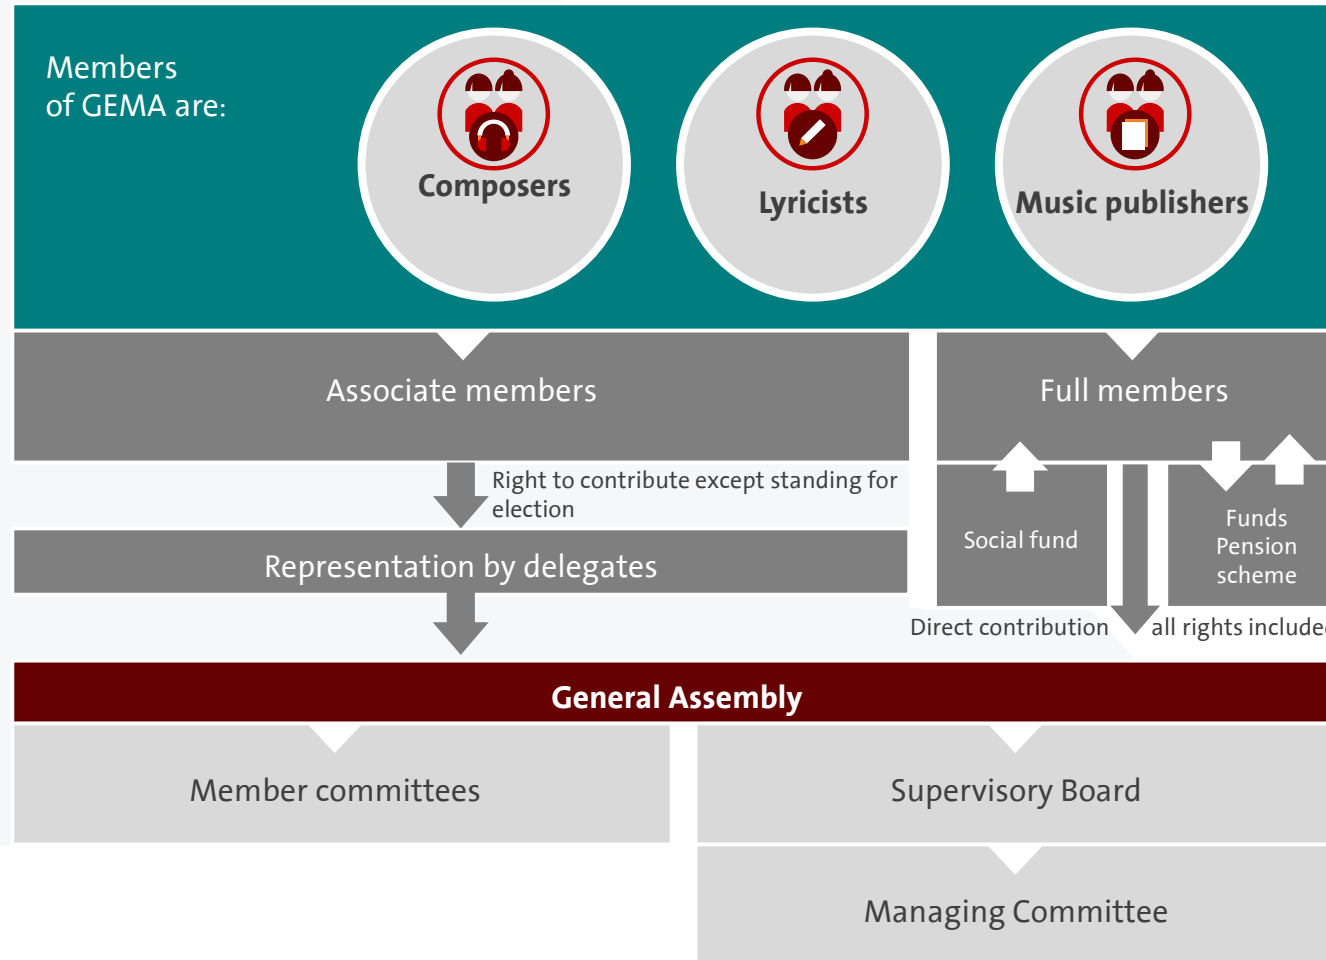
Members of GEMA are:

Composers

Lyricists

Music publishers

Associate members

Full members

Right to contribute except standing for election

Social fund

Funds Pension scheme

Representation by delegates

Direct contribution

all rights include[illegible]

General Assembly

Member committees

Supervisory Board

Managing Committee